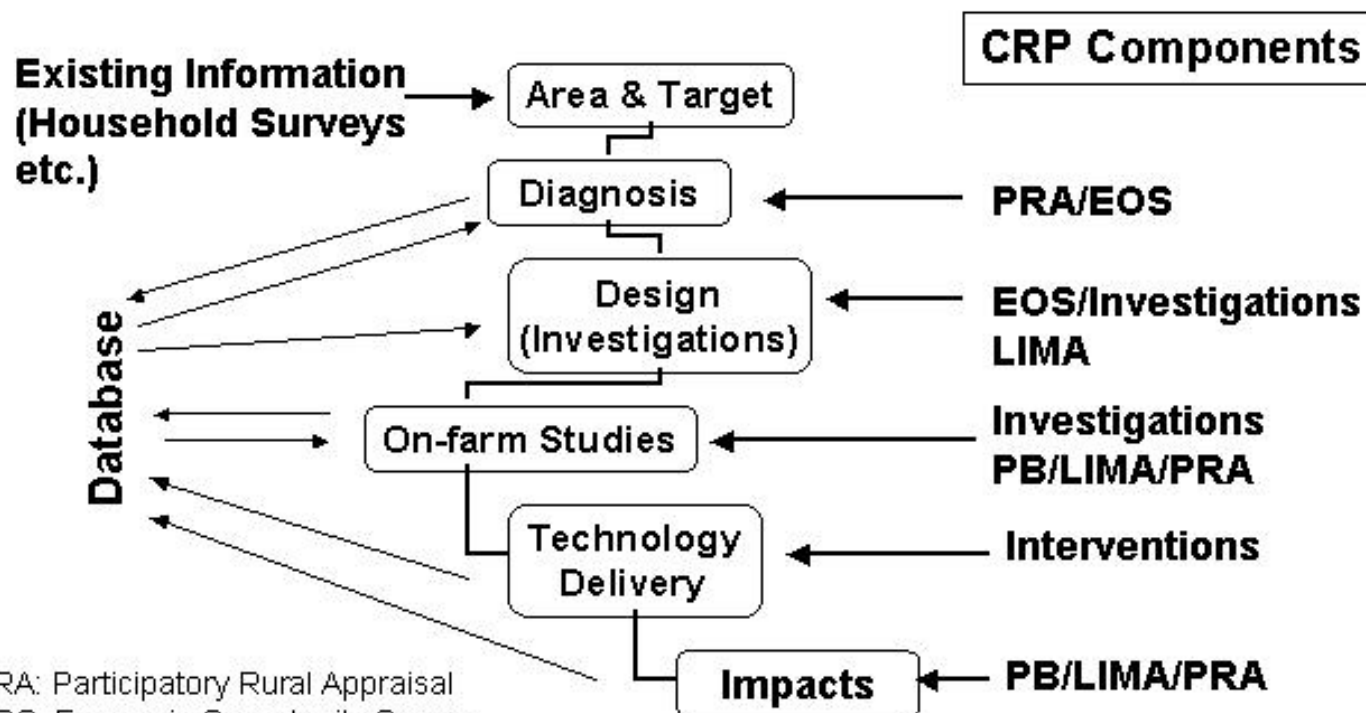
CRP Components

Existing Information (Household Surveys etc.)

Area & Target

Diagnosis

PRA/EOS

Design (Investigations)

EOS/Investigations LIMA

Database

On-farm Studies

Investigations PB/LIMA/PRA

Technology Delivery

Interventions

Impacts

PB/LIMA/PRA

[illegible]RA: Participatory Rural Appraisal
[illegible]